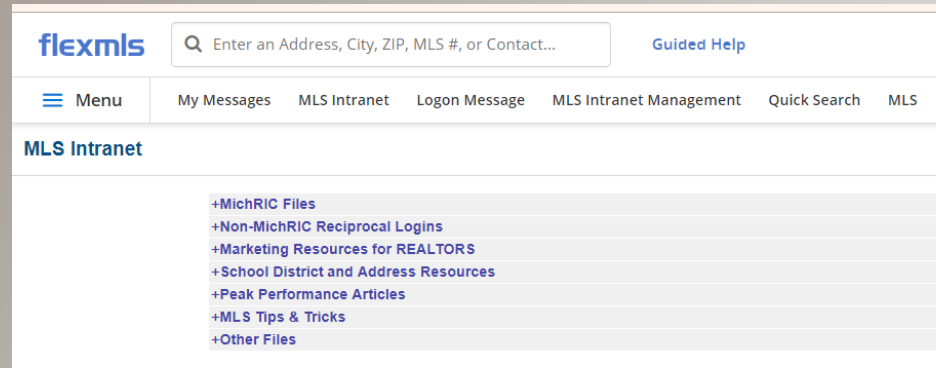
flexmls

Enter an Address, City, ZIP, MLS #, or Contact...

Guided Help

Menu

My Messages MLS Intranet Logon Message MLS Intranet Management Quick Search MLS

MLS Intranet

+MichRIC Files
+Non-MichRIC Reciprocal Logins
+Marketing Resources for REALTORS
+School District and Address Resources
+Peak Performance Articles
+MLS Tips & Tricks
+Other Files